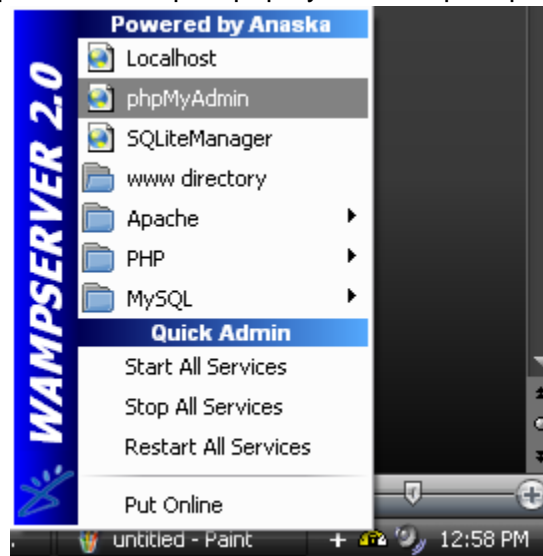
WAMPSERVER 2.0

Powered by Anaska
Localhost
phpMyAdmin
SQLiteManager
www directory
Apache
PHP
MySQL

Quick Admin
Start All Services
Stop All Services
Restart All Services

Put Online

untitled - Paint
12:58 PM